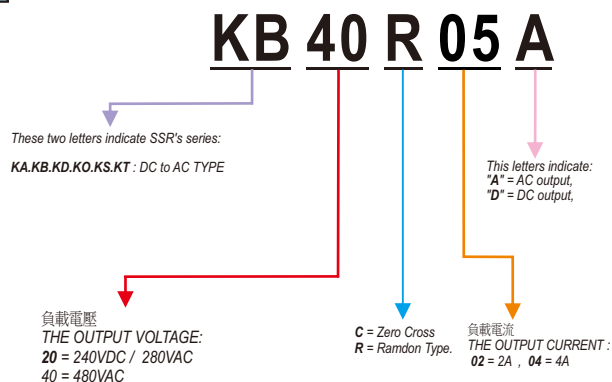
KB 40 R 05 A

These two letters indicate SSR's series:

KA.KB.KD.KO.KS.KT : DC to AC TYPE

This letters indicate:
"A" = AC output,
"D" = DC output,

負載電壓
THE OUTPUT VOLTAGE:
20 = 240VDC / 280VAC
40 = 480VAC

C = Zero Cross
R = Ramdon Type.

負載電流
THE OUTPUT CURRENT :
02 = 2A , 04 = 4A